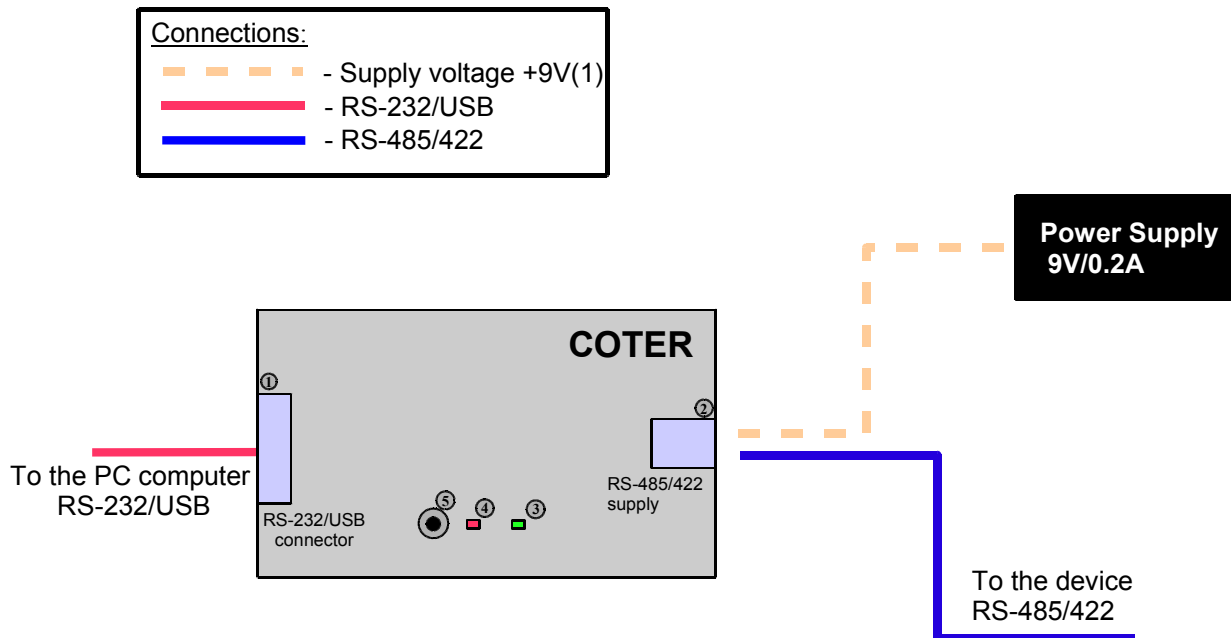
Connections:
- Supply voltage +9V(1)
- RS-232/USB
- RS-485/422

Power Supply
9V/0.2A

COTER

①
②

To the PC computer
RS-232/USB

RS-485/422
supply

⑤ ④ ③

RS-232/USB
connector

To the device
RS-485/422